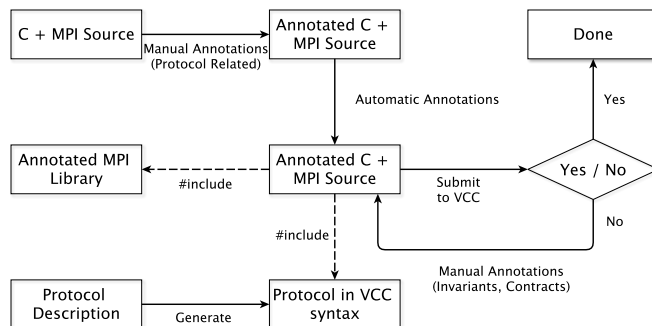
C + MPI Source

Manual Annotations (Protocol Related)

Annotated C + MPI Source

Done

Automatic Annotations

Yes

Annotated MPI Library

#include

Annotated C + MPI Source

Submit to VCC

Yes / No

No

#include

Manual Annotations (Invariants, Contracts)

Protocol Description

Generate

Protocol in VCC syntax